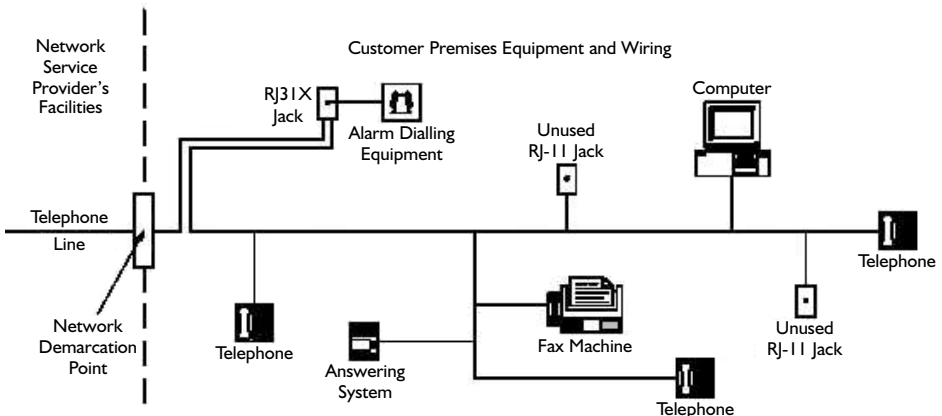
Network Service Provider's Facilities

Customer Premises Equipment and Wiring

RJ31X Jack

Alarm Dialling Equipment

Unused RJ-11 Jack

Computer

Telephone Line

Telephone

Network Demarcation Point

Telephone

Answering System

Fax Machine

Unused RJ-11 Jack

Telephone